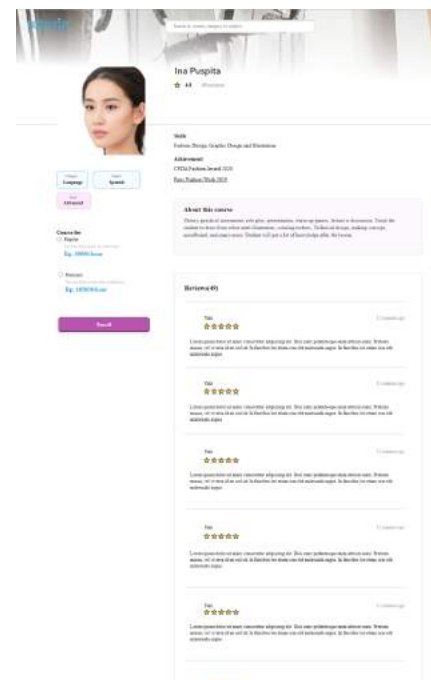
Search for mentor, category or subject

Ina Puspita

4.8

Skills
Fashion Design, Graphic Design and Illustration

Achievement
CFDA Fashion Award 2020
Paris Fashion Week 2019

Language
Spanish

Advanced

About this course
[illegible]

Course fee
Regular
Rp. 100000/hour
Premium
Rp. 150000/hour

Enroll

Reviews (6)

Tiki
★★★★★
Lorem ipsum dolor sit amet, consectetur adipiscing elit. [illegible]

Tiki
★★★★★
Lorem ipsum dolor sit amet, consectetur adipiscing elit. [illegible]

Tiki
★★★★★
Lorem ipsum dolor sit amet, consectetur adipiscing elit. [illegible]

Tiki
★★★★★
Lorem ipsum dolor sit amet, consectetur adipiscing elit. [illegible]

Tiki
★★★★★
Lorem ipsum dolor sit amet, consectetur adipiscing elit. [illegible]